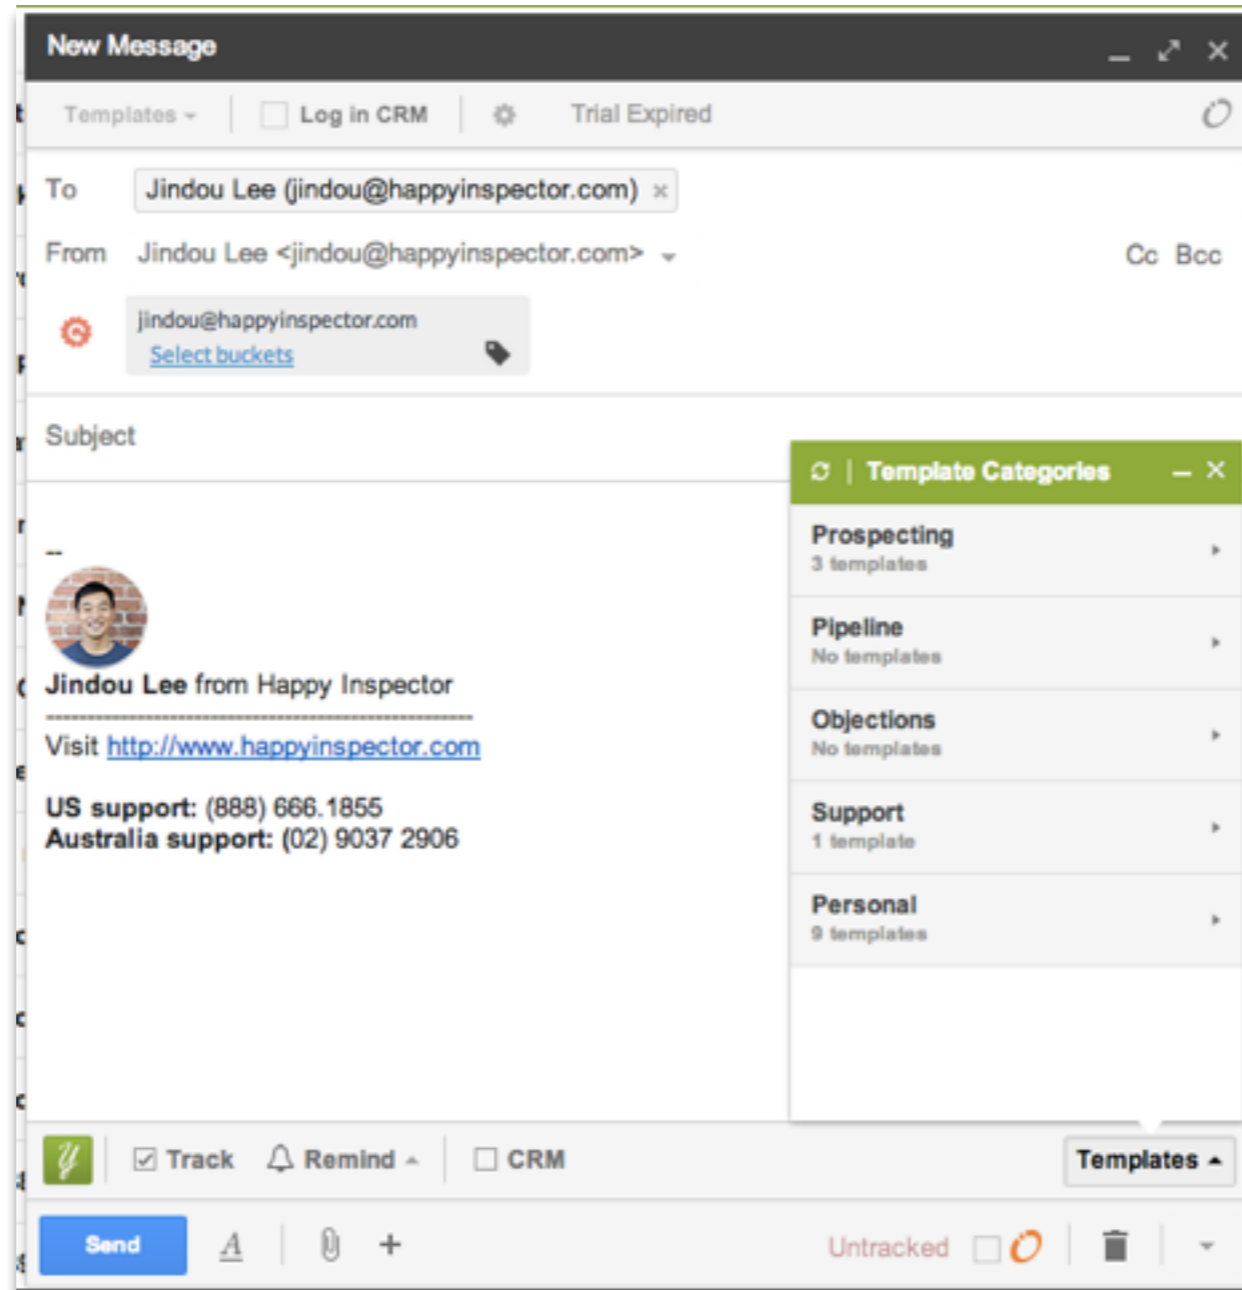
New Message

Templates Log in CRM Trial Expired

To Jindou Lee (jindou@happyinspector.com) ×

From Jindou Lee <jindou@happyinspector.com>

Cc Bcc

jindou@happyinspector.com
Select buckets

Subject

--

Jindou Lee from Happy Inspector

Visit http://www.happyinspector.com

US support: (888) 666.1855
Australia support: (02) 9037 2906

Template Categories

Prospecting
3 templates

Pipeline
No templates

Objections
No templates

Support
1 template

Personal
9 templates

Track Remind CRM Templates

Send

Untracked